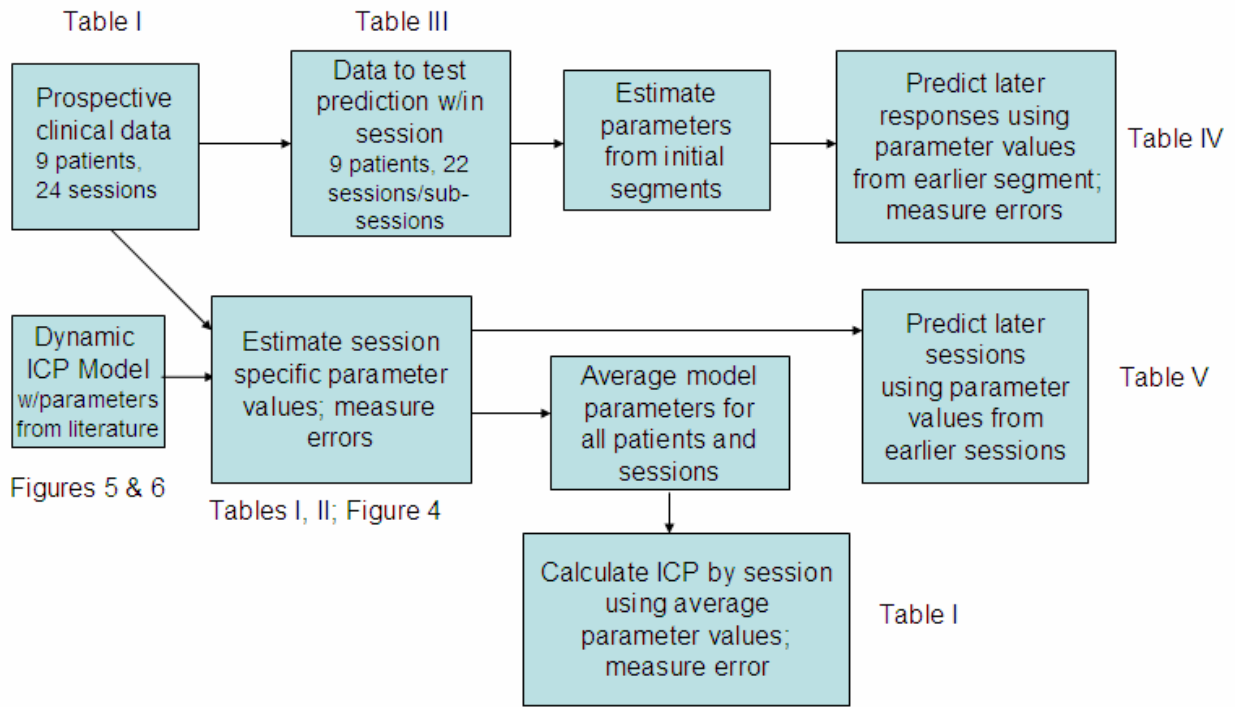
Table I

Prospective clinical data
9 patients, 24 sessions

Table III

Data to test prediction w/in session
9 patients, 22 sessions/sub-sessions

Estimate parameters from initial segments

Predict later responses using parameter values from earlier segment; measure errors

Table IV

Dynamic ICP Model
w/parameters from literature

Figures 5 & 6

Estimate session specific parameter values; measure errors

Tables I, II; Figure 4

Average model parameters for all patients and sessions

Predict later sessions using parameter values from earlier sessions

Table V

Calculate ICP by session using average parameter values; measure error

Table I